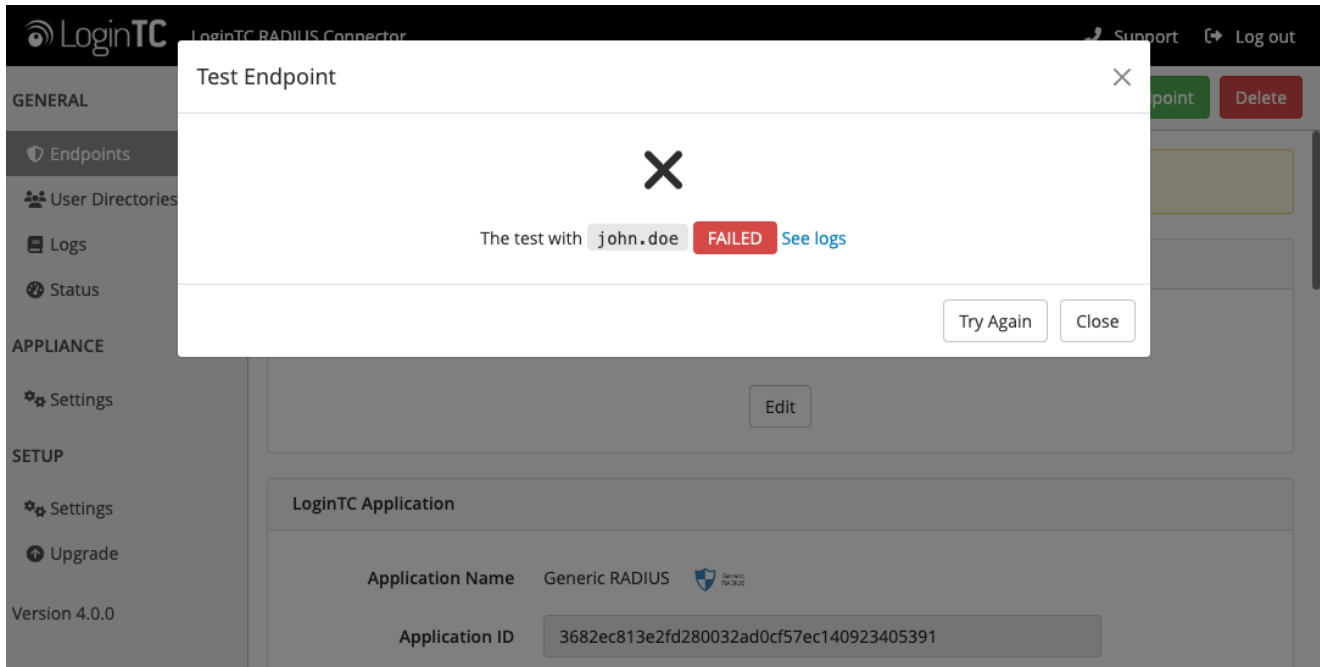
LoginTC LoginTC RADIUS Connector

Support Log out

GENERAL

Endpoints

User Directories

Logs

Status

APPLIANCE

Settings

SETUP

Settings

Upgrade

Version 4.0.0

Test Endpoint ×

The test with john.doe FAILED See logs

Try Again Close

point Delete

Edit

LoginTC Application

Application Name Generic RADIUS

Application ID 3682ec813e2fd280032ad0cf57ec140923405391